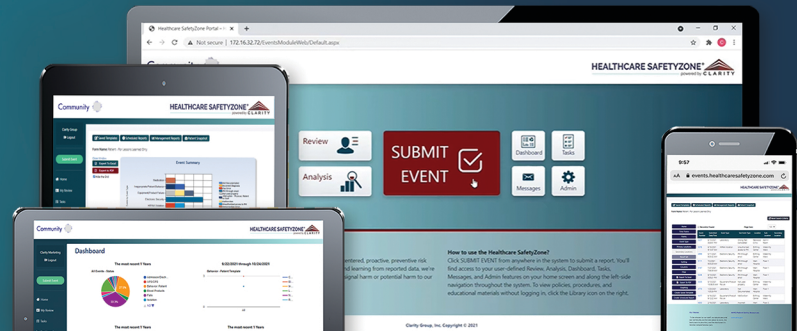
Healthcare SafetyZone Portal

Not secure | 172.16.32.72/EventsModuleWeb/Default.aspx

HEALTHCARE SAFETYZONE®
powered by CLARITY

Review

Analysis

SUBMIT EVENT

Dashboard

Tasks

Messages

Admin

How to use the Healthcare SafetyZone?

Click SUBMIT EVENT from anywhere in the system to submit a report. You'll find access to your user-defined Review, Analysis, Dashboard, Tasks, Messages, and Admin features on your home screen and along the left-side navigation throughout the system. To view policies, procedures, and educational materials without logging in, click the Library icon on the right.

centered, proactive, preventive risk and learning from reported data, we're signal harm or potential harm to our

Clarity Group, Inc. Copyright © 2021

Community

HEALTHCARE SAFETYZONE®
powered by CLARITY

Event Summary

Community

HEALTHCARE SAFETYZONE®

Dashboard

The most recent 5 Years

9:57

events.healthcaresafetyzone.com

HEALTHCARE SAFETYZONE®